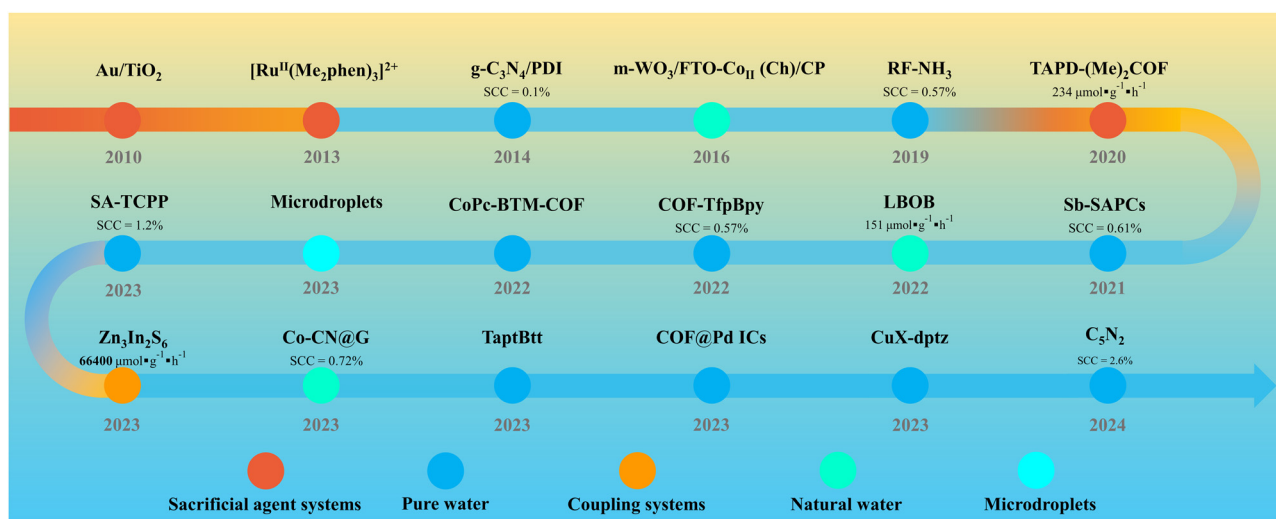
Au/TiO$_2$

2010

[Ru$^{II}$(Me$_2$phen)$_3$]$^{2+}$

2013

g-C$_3$N$_4$/PDI
SCC = 0.1%

2014

m-WO$_3$/FTO-Co$_{II}$ (Ch)/CP

2016

RF-NH$_3$
SCC = 0.57%

2019

TAPD-(Me)$_2$COF
234 μmol•g$^{-1}$•h$^{-1}$

2020

SA-TCPP
SCC = 1.2%

2023

Microdroplets

2023

CoPc-BTM-COF

2022

COF-TfpBpy
SCC = 0.57%

2022

LBOB
151 μmol•g$^{-1}$•h$^{-1}$

2022

Sb-SAPCs
SCC = 0.61%

2021

Zn$_3$In$_2$S$_6$
66400 μmol•g$^{-1}$•h$^{-1}$

2023

Co-CN@G
SCC = 0.72%

2023

TaptBtt

2023

COF@Pd ICs

2023

CuX-dptz

2023

C$_5$N$_2$
SCC = 2.6%

2024

Sacrificial agent systems

Pure water

Coupling systems

Natural water

Microdroplets